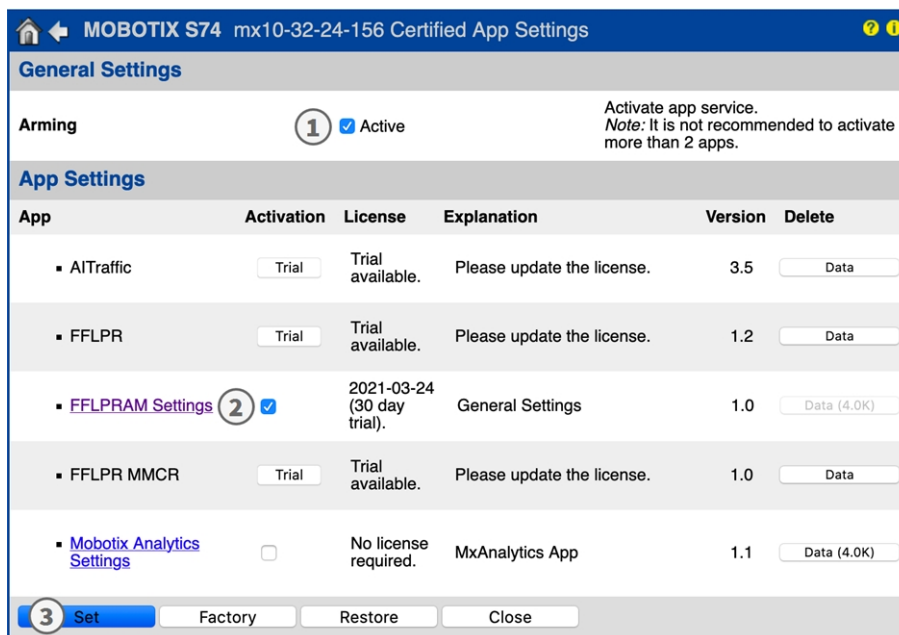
MOBOTIX S74 mx10-32-24-156 Certified App Settings

General Settings

| Arming | ① Active | Activate app service. *Note:* It is not recommended to activate more than 2 apps. |
|---|---|---|

App Settings

| App | Activation | License | Explanation | Version | Delete |
|---|---|---|---|---|---|
| ▪ AITraffic | Trial | Trial available. | Please update the license. | 3.5 | Data |
| ▪ FFLPR | Trial | Trial available. | Please update the license. | 1.2 | Data |
| ▪ FFLPRAM Settings ② | | 2021-03-24 (30 day trial). | General Settings | 1.0 | Data (4.0K) |
| ▪ FFLPR MMCR | Trial | Trial available. | Please update the license. | 1.0 | Data |
| ▪ Mobotix Analytics Settings | | No license required. | MxAnalytics App | 1.1 | Data (4.0K) |

③ Set Factory Restore Close